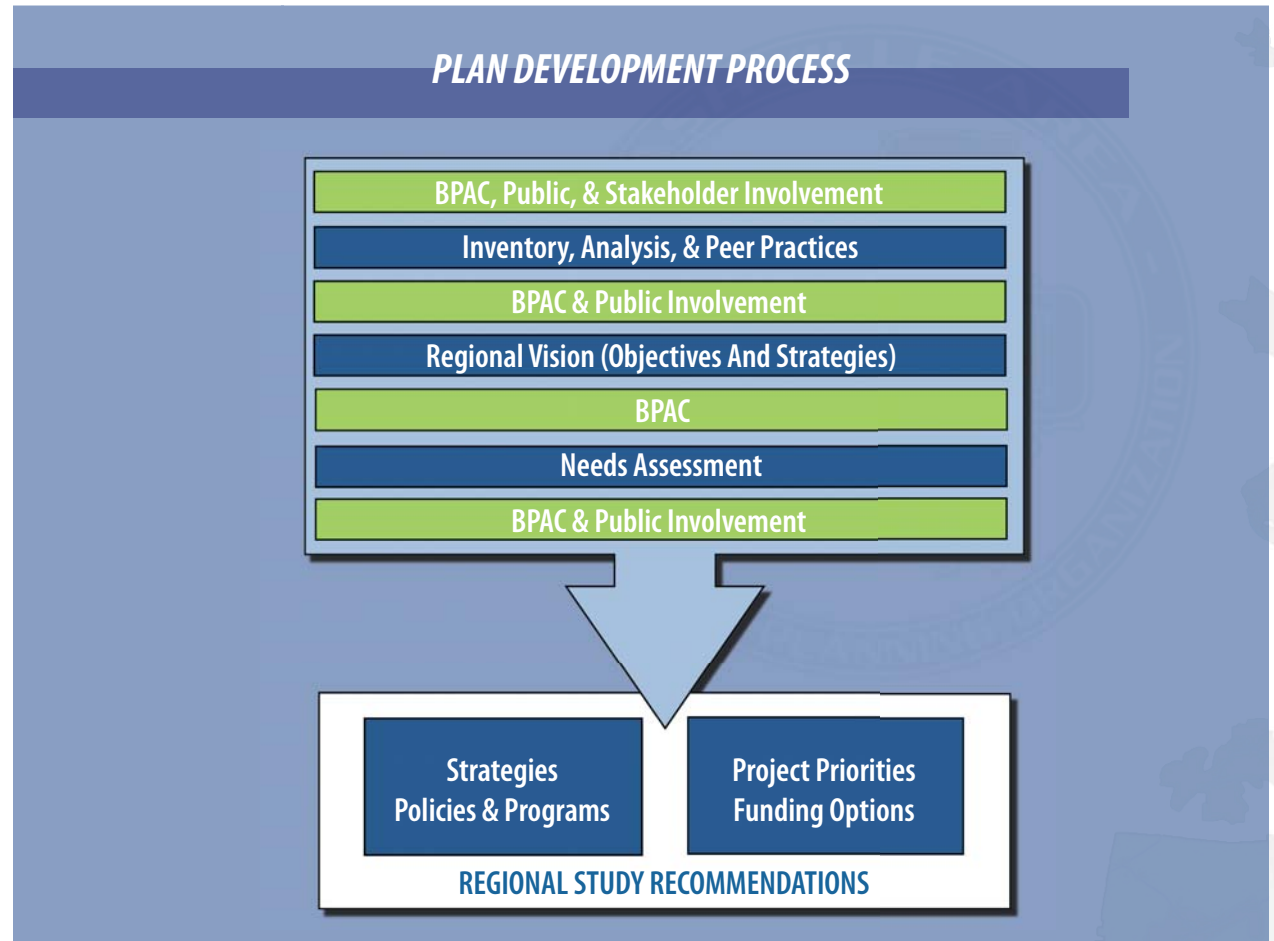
PLAN DEVELOPMENT PROCESS

BPAC, Public, & Stakeholder Involvement

Inventory, Analysis, & Peer Practices

BPAC & Public Involvement

Regional Vision (Objectives And Strategies)

BPAC

Needs Assessment

BPAC & Public Involvement

Strategies
Policies & Programs

Project Priorities
Funding Options

REGIONAL STUDY RECOMMENDATIONS